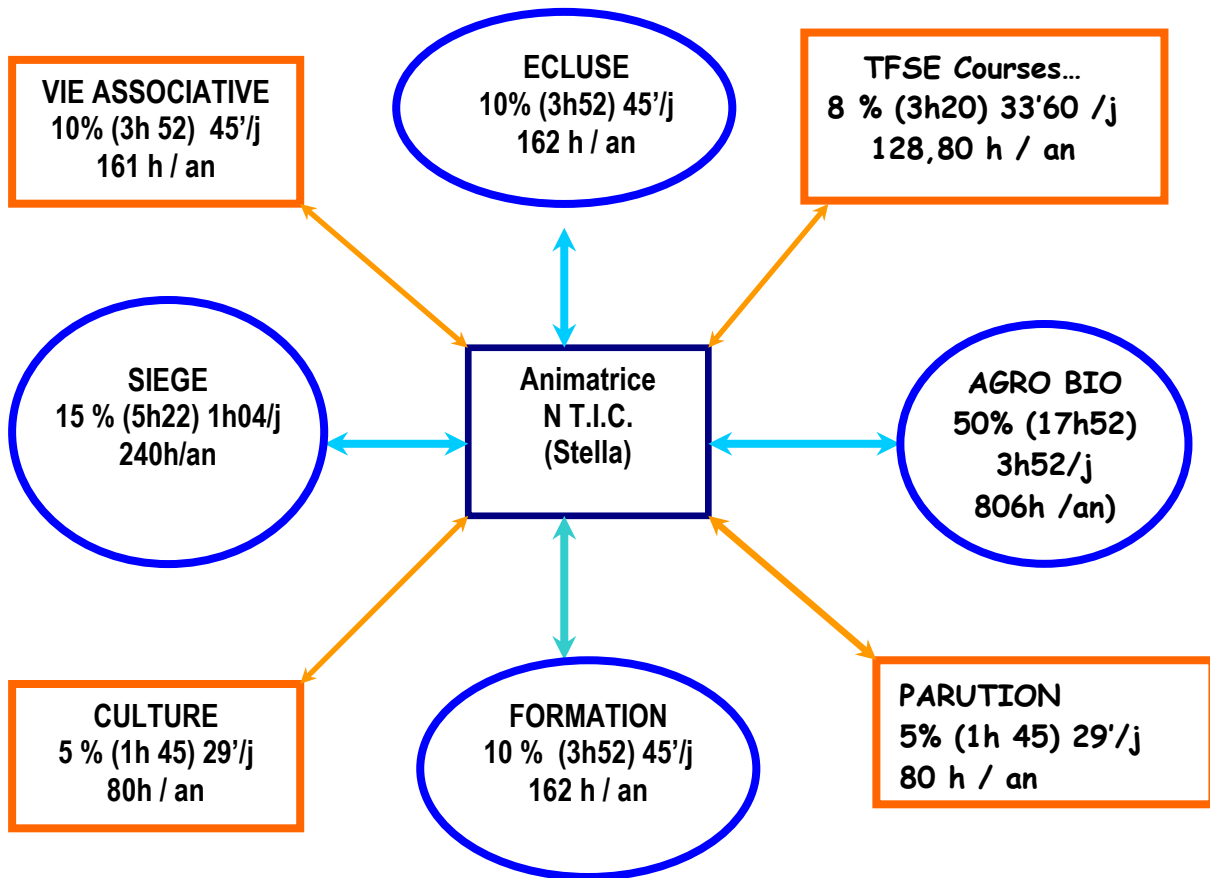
VIE ASSOCIATIVE
10% (3h 52) 45’/j
161 h / an

ECLUSE
10% (3h52) 45’/j
162 h / an

TFSE Courses…
8 % (3h20) 33’60 /j
128,80 h / an

SIEGE
15 % (5h22) 1h04/j
240h/an

Animatrice
N T.I.C.
(Stella)

AGRO BIO
50% (17h52)
3h52/j
806h /an)

CULTURE
5 % (1h 45) 29’/j
80h / an

FORMATION
10 % (3h52) 45’/j
162 h / an

PARUTION
5% (1h 45) 29’/j
80 h / an